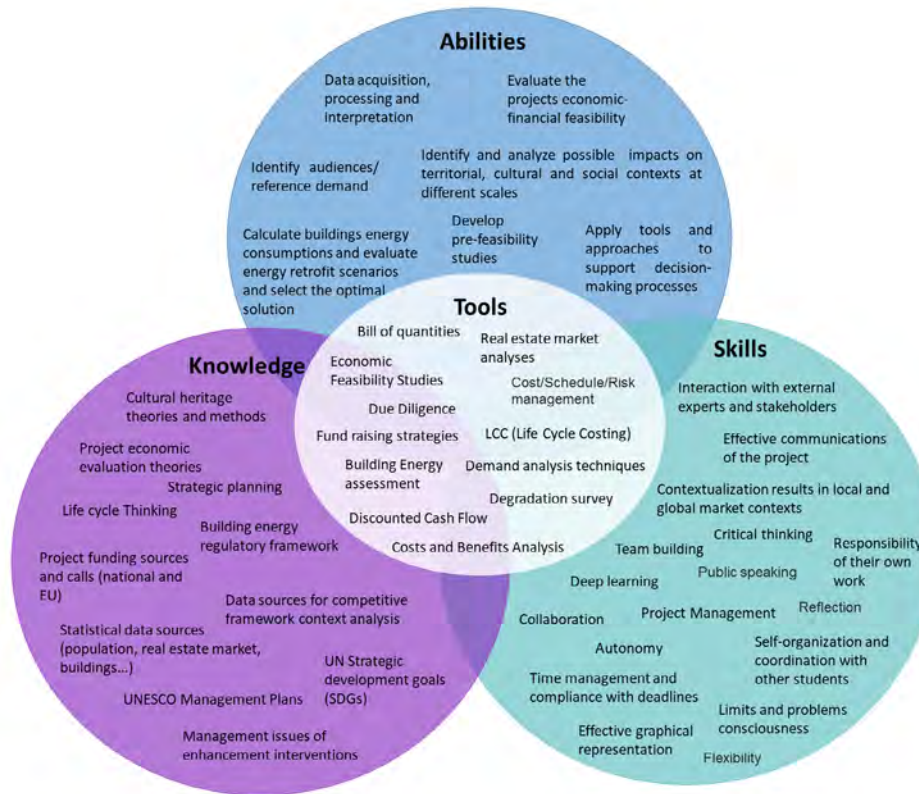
Abilities

Data acquisition, processing and interpretation

Evaluate the projects economic-financial feasibility

Identify audiences/ reference demand

Identify and analyze possible impacts on territorial, cultural and social contexts at different scales

Calculate buildings energy consumptions and evaluate energy retrofit scenarios and select the optimal solution

Develop pre-feasibility studies

Apply tools and approaches to support decision-making processes

Tools

Bill of quantities

Real estate market analyses

Economic Feasibility Studies

Cost/Schedule/Risk management

Due Diligence

Fund raising strategies

LCC (Life Cycle Costing)

Building Energy assessment

Demand analysis techniques

Degradation survey

Discounted Cash Flow

Costs and Benefits Analysis

Knowledge

Cultural heritage theories and methods

Project economic evaluation theories

Strategic planning

Life cycle Thinking

Building energy regulatory framework

Project funding sources and calls (national and EU)

Data sources for competitive framework context analysis

Statistical data sources (population, real estate market, buildings...)

UN Strategic development goals (SDGs)

UNESCO Management Plans

Management issues of enhancement interventions

Skills

Interaction with external experts and stakeholders

Effective communications of the project

Contextualization results in local and global market contexts

Critical thinking

Team building

Responsibility of their own work

Deep learning

Public speaking

Collaboration

Project Management

Reflection

Autonomy

Self-organization and coordination with other students

Time management and compliance with deadlines

Limits and problems consciousness

Effective graphical representation

Flexibility